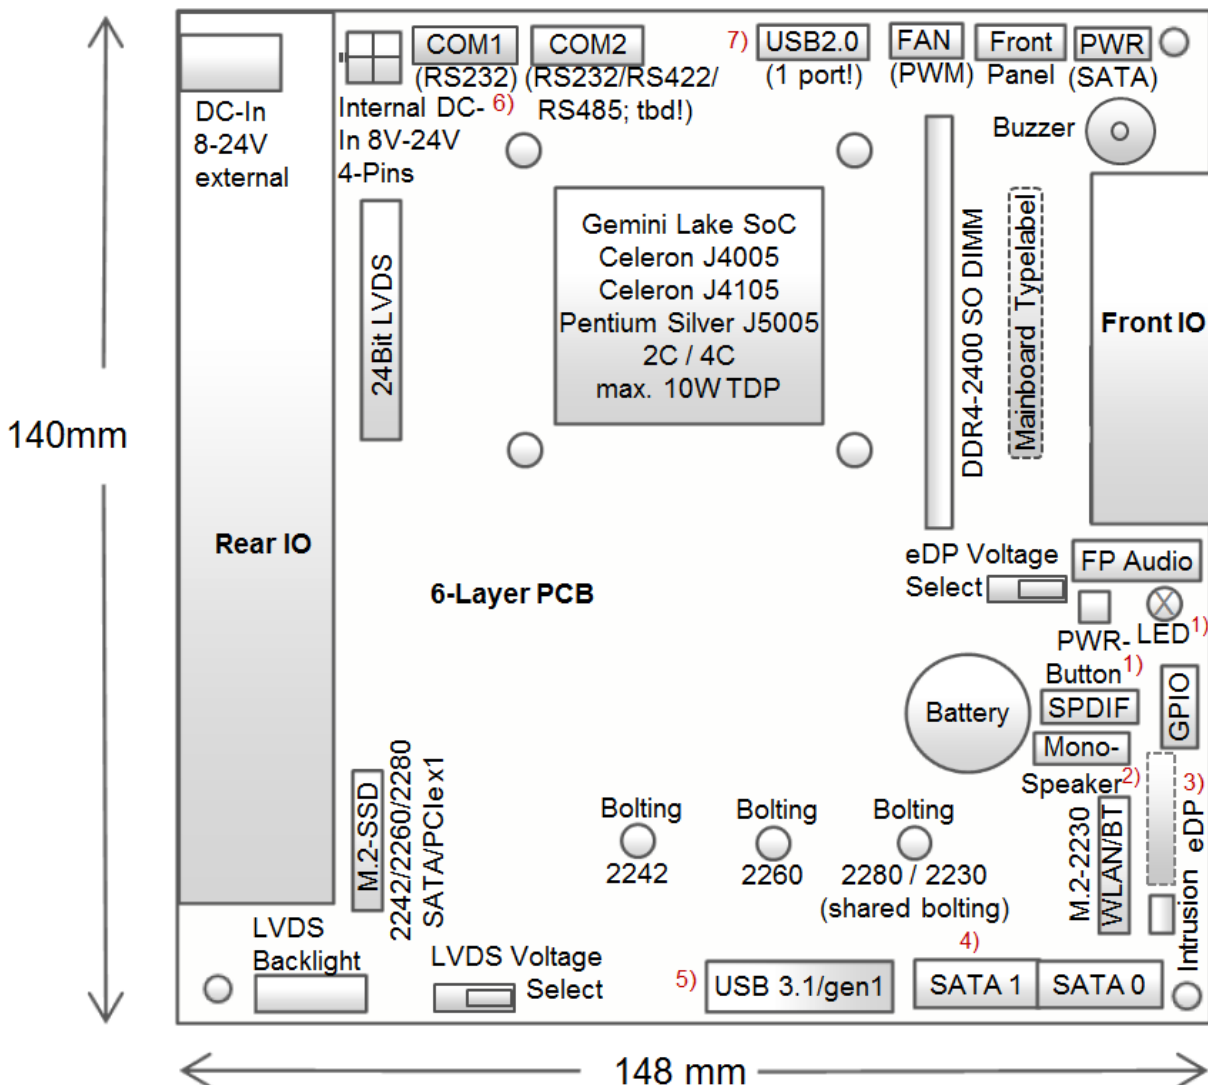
140mm

DC-In 8-24V external

COM1 (RS232)

COM2 (RS232/RS422/ RS485; tbd!)

7) USB2.0 (1 port!)

FAN (PWM)

Front Panel

PWR (SATA)

Internal DC-In 8V-24V 4-Pins 6)

Buzzer

24Bit LVDS

Gemini Lake SoC
Celeron J4005
Celeron J4105
Pentium Silver J5005
2C / 4C
max. 10W TDP

DDR4-2400 SO DIMM

Mainboard Typelabel

Front IO

Rear IO

6-Layer PCB

eDP Voltage Select

FP Audio

PWR-Button$^{1)}$

LED$^{1)}$

Battery

SPDIF

GPIO

Mono-Speaker$^{2)}$

3) eDP

Intrusion

M.2-SSD 2242/2260/2280 SATA/PCIe x1

Bolting 2242

Bolting 2260

Bolting 2280 / 2230 (shared bolting)

M.2-2230 WLAN/BT

LVDS Backlight

LVDS Voltage Select

5) USB 3.1/gen1

4) SATA 1

SATA 0

148 mm